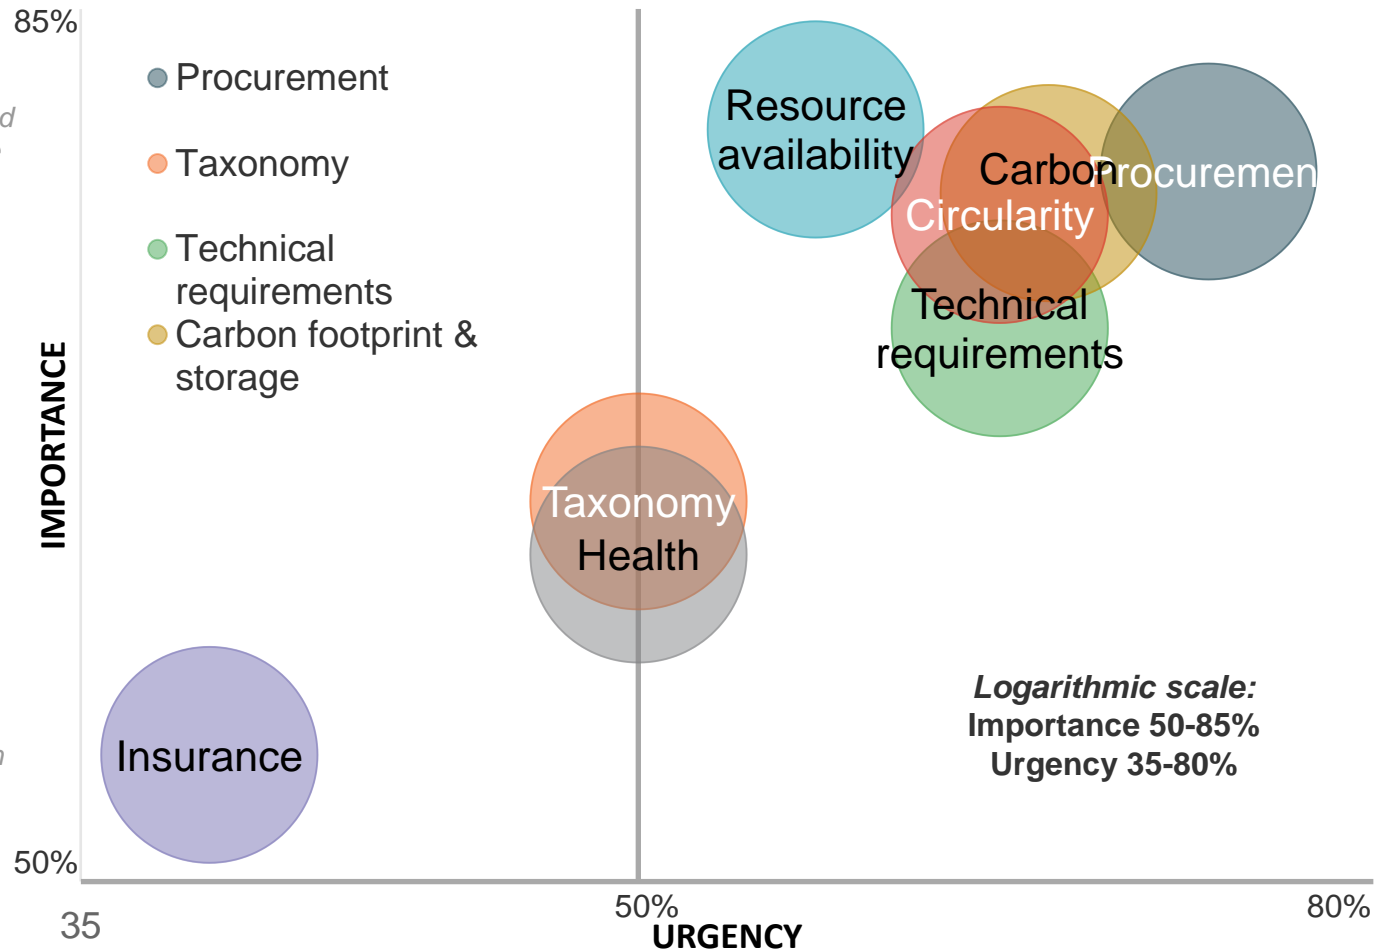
85%

d

Procurement

Taxonomy

Technical requirements

Carbon footprint & storage

IMPORTANCE

Resource availability

Carbon

Procuremen

Circularity

Technical requirements

Taxonomy

Health

Insurance

Logarithmic scale:
Importance 50-85%
Urgency 35-80%

50%

35

50%

URGENCY

80%